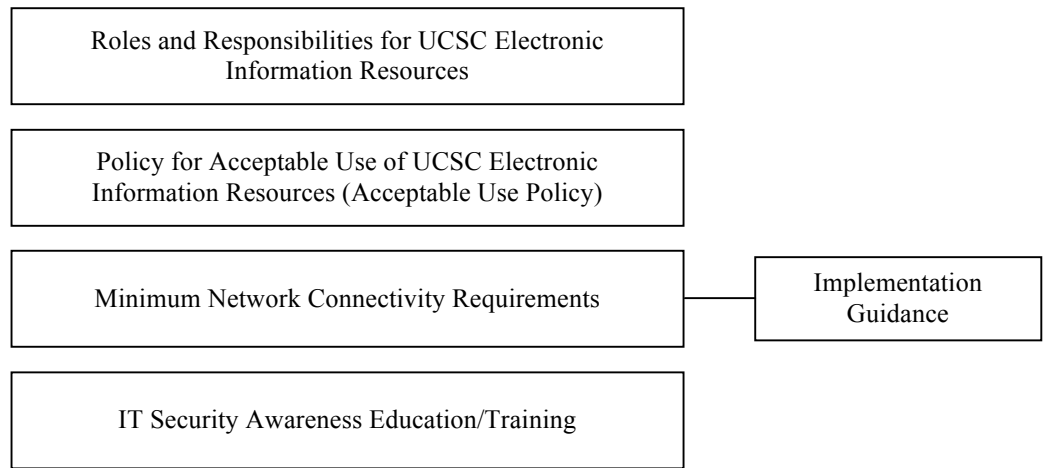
Roles and Responsibilities for UCSC Electronic Information Resources

Policy for Acceptable Use of UCSC Electronic Information Resources (Acceptable Use Policy)

Minimum Network Connectivity Requirements

Implementation Guidance

IT Security Awareness Education/Training